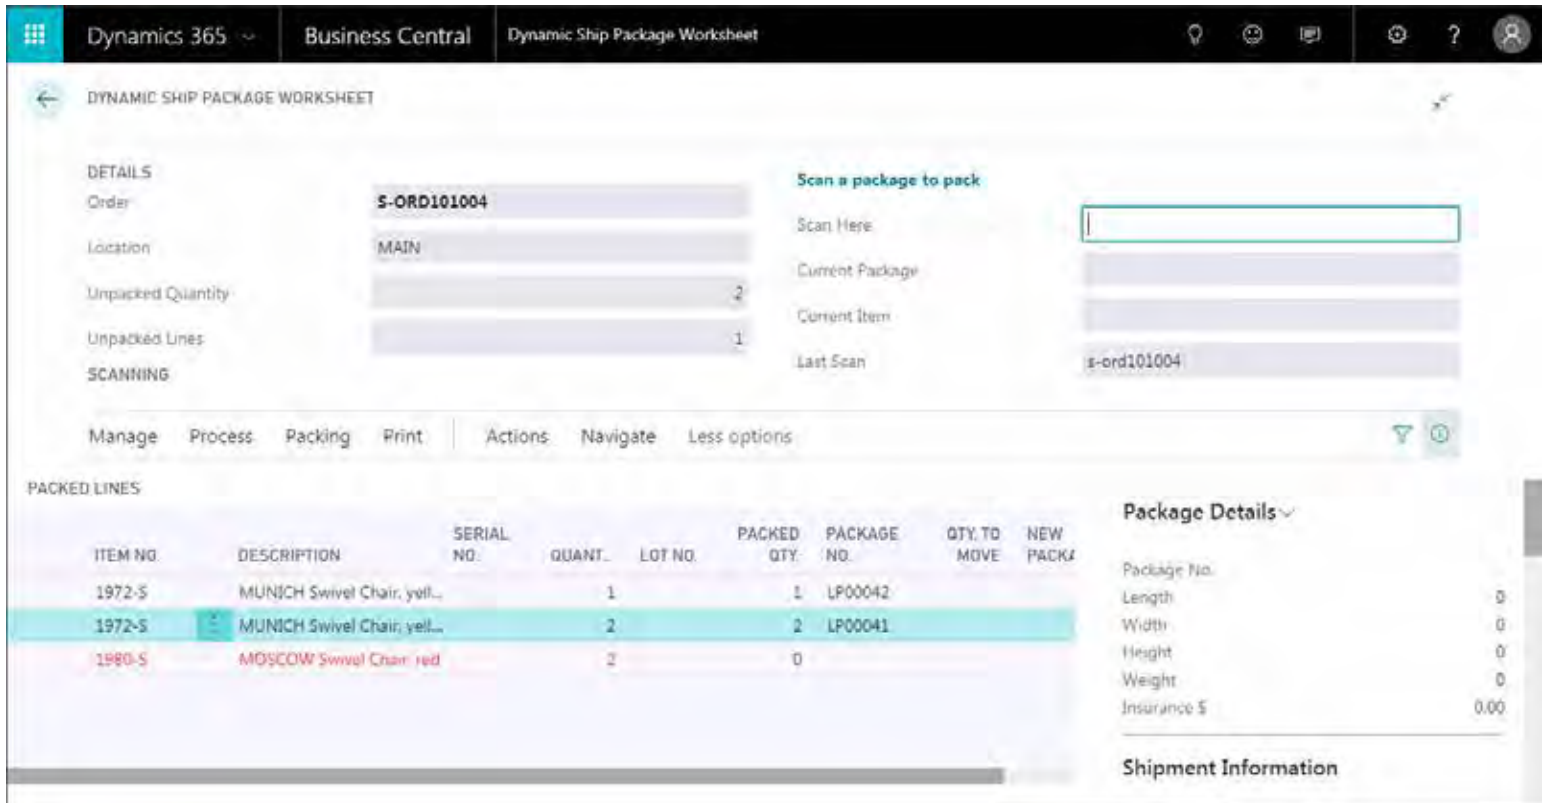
Dynamics 365 Business Central Dynamic Ship Package Worksheet

DYNAMIC SHIP PACKAGE WORKSHEET

DETAILS

Order S-ORD101004

Location MAIN

Unpacked Quantity 2

Unpacked Lines 1

SCANNING

Scan a package to pack

Scan Here

Current Package

Current Item

Last Scan s-ord101004

Manage Process Packing Print Actions Navigate Less options

PACKED LINES

| ITEM NO. | DESCRIPTION | SERIAL NO. | QUANT... | LOT NO. | PACKED QTY. | PACKAGE NO. | QTY. TO MOVE | NEW PACKA |
|---|---|---|---|---|---|---|---|---|
| 1972-S | MUNICH Swivel Chair, yell... | | 1 | | 1 | LP00042 | | |
| 1972-S | MUNICH Swivel Chair, yell... | | 2 | | 2 | LP00041 | | |
| 1980-S | MOSCOW Swivel Chair, red | | 2 | | 0 | | | |

Package Details

Package No.

Length 0

Width 0

Height 0

Weight 0

Insurance $ 0.00

Shipment Information